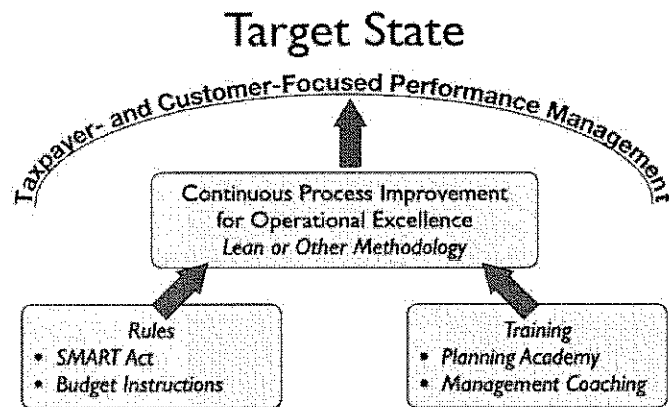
Target State

Taxpayer- and Customer-Focused Performance Management

Continuous Process Improvement for Operational Excellence
*Lean or Other Methodology*

*Rules*
- *SMART Act*
- *Budget Instructions*

*Training*
- *Planning Academy*
- *Management Coaching*